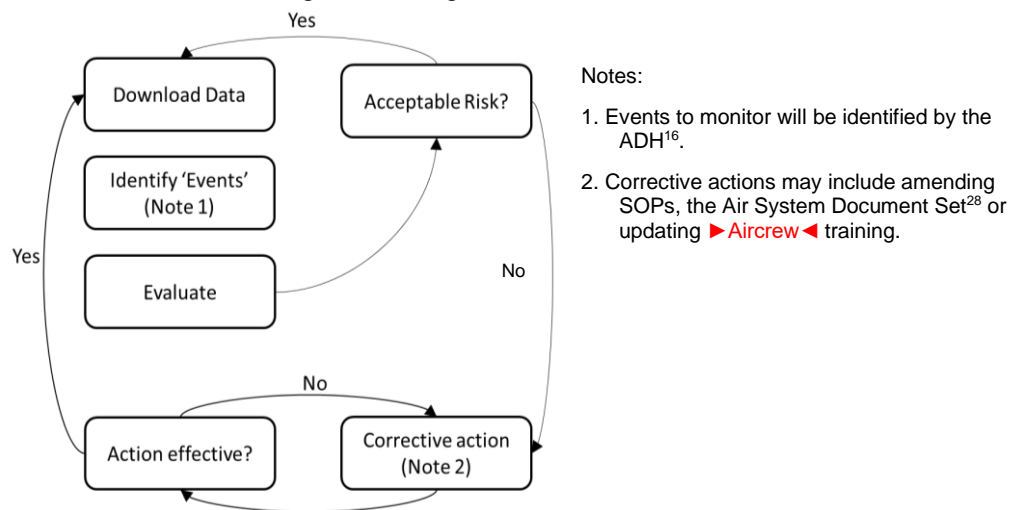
Yes

Download Data

Acceptable Risk?

Identify 'Events' (Note 1)

Yes

Evaluate

No

No

Action effective?

Corrective action (Note 2)

Notes:

1. Events to monitor will be identified by the ADH$^{16}$.

2. Corrective actions may include amending SOPs, the Air System Document Set$^{28}$ or updating ►Aircrew◄ training.